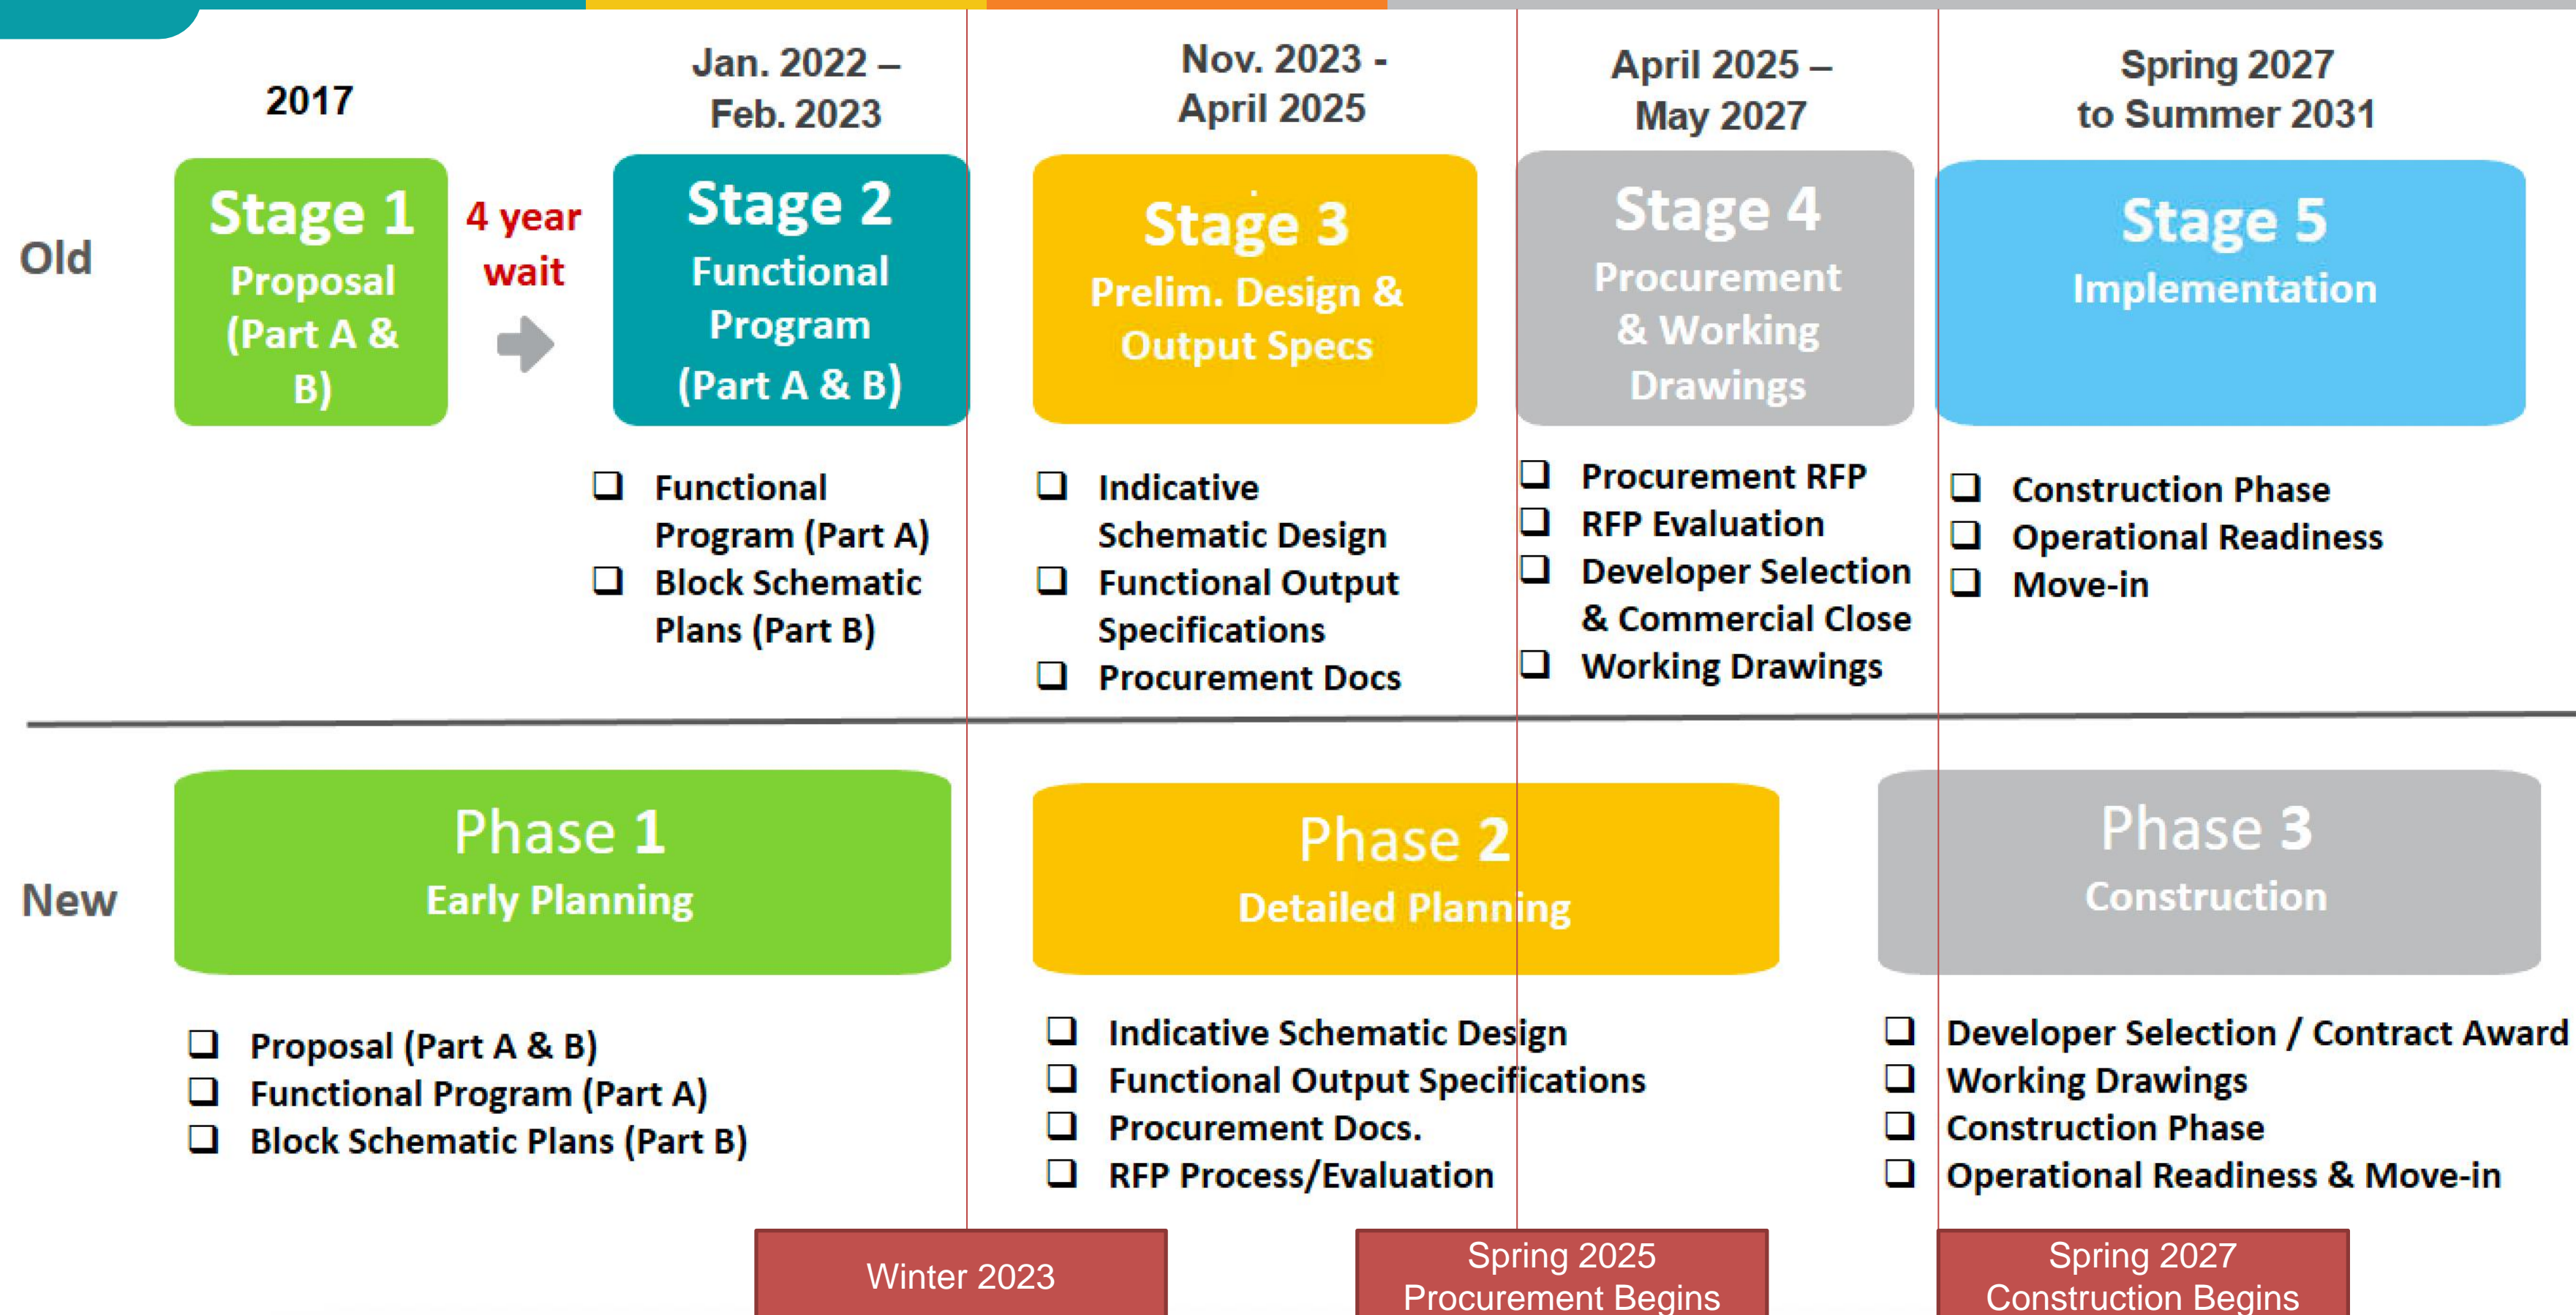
2017

Jan. 2022 – Feb. 2023

Nov. 2023 - April 2025

April 2025 – May 2027

Spring 2027 to Summer 2031

Old

Stage 1
Proposal (Part A & B)

4 year wait

Stage 2
Functional Program (Part A & B)

Stage 3
Prelim. Design & Output Specs

Stage 4
Procurement & Working Drawings

Stage 5
Implementation

❑ Functional Program (Part A)
❑ Block Schematic Plans (Part B)

❑ Indicative Schematic Design
❑ Functional Output Specifications
❑ Procurement Docs

❑ Procurement RFP
❑ RFP Evaluation
❑ Developer Selection & Commercial Close
❑ Working Drawings

❑ Construction Phase
❑ Operational Readiness
❑ Move-in

New

Phase 1
Early Planning

Phase 2
Detailed Planning

Phase 3
Construction

❑ Proposal (Part A & B)
❑ Functional Program (Part A)
❑ Block Schematic Plans (Part B)

❑ Indicative Schematic Design
❑ Functional Output Specifications
❑ Procurement Docs.
❑ RFP Process/Evaluation

❑ Developer Selection / Contract Award
❑ Working Drawings
❑ Construction Phase
❑ Operational Readiness & Move-in

Winter 2023

Spring 2025
Procurement Begins

Spring 2027
Construction Begins